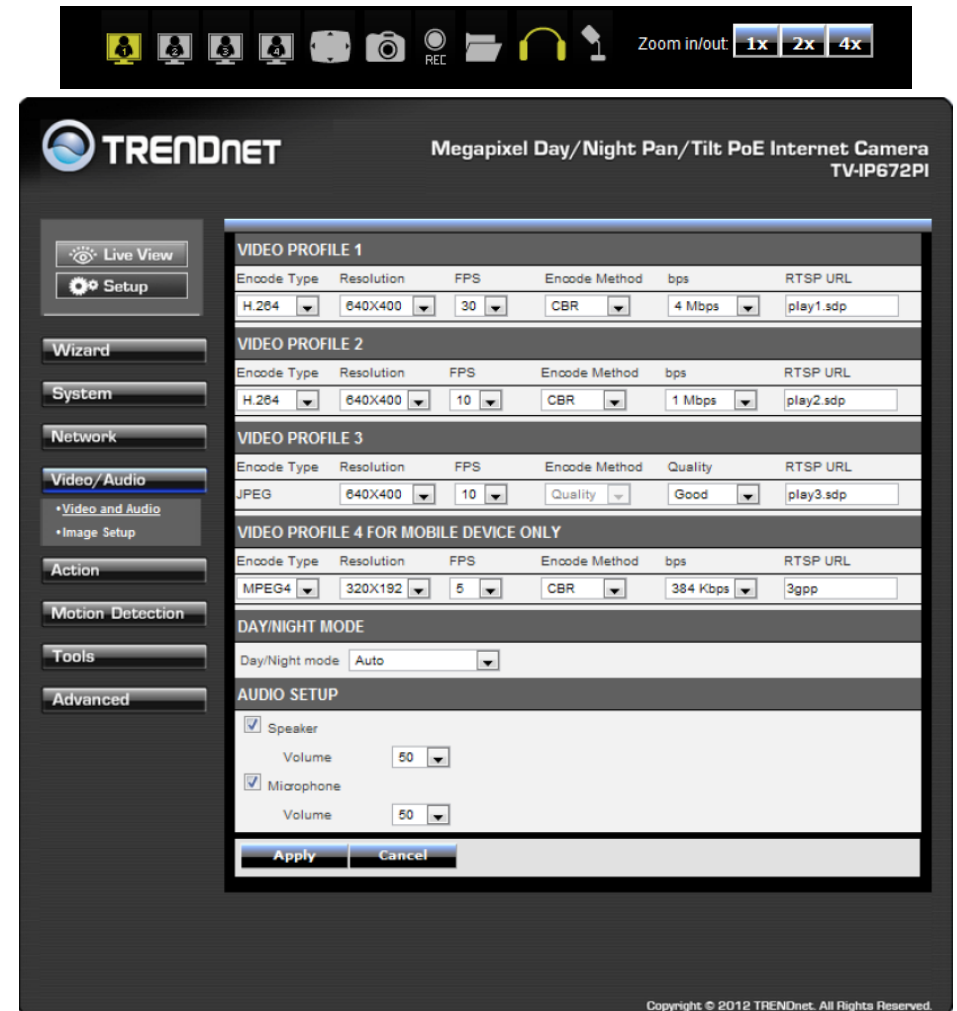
1 2 3 4 REC Zoom in/out: 1x 2x 4x

TRENDNET

Megapixel Day/Night Pan/Tilt PoE Internet Camera
TV-IP672PI

Live View
Setup

Wizard
System
Network
Video/Audio
•Video and Audio
•Image Setup
Action
Motion Detection
Tools
Advanced

VIDEO PROFILE 1

| Encode Type | Resolution | FPS | Encode Method | bps | RTSP URL |
|---|---|---|---|---|---|
| H.264 | 640X400 | 30 | CBR | 4 Mbps | play1.sdp |

VIDEO PROFILE 2

| Encode Type | Resolution | FPS | Encode Method | bps | RTSP URL |
|---|---|---|---|---|---|
| H.264 | 640X400 | 10 | CBR | 1 Mbps | play2.sdp |

VIDEO PROFILE 3

| Encode Type | Resolution | FPS | Encode Method | Quality | RTSP URL |
|---|---|---|---|---|---|
| JPEG | 640X400 | 10 | Quality | Good | play3.sdp |

VIDEO PROFILE 4 FOR MOBILE DEVICE ONLY

| Encode Type | Resolution | FPS | Encode Method | bps | RTSP URL |
|---|---|---|---|---|---|
| MPEG4 | 320X192 | 5 | CBR | 384 Kbps | 3gpp |

DAY/NIGHT MODE

Day/Night mode Auto

AUDIO SETUP

Speaker
Volume 50
Microphone
Volume 50

Apply Cancel

Copyright © 2012 TRENDnet. All Rights Reserved.